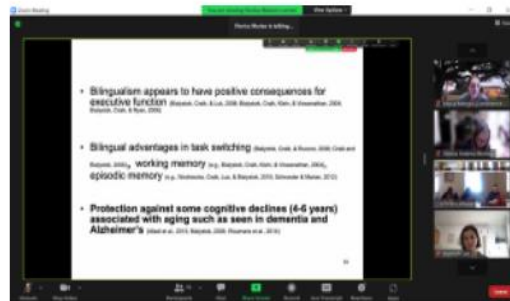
Zoom Meeting

You are viewing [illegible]'s screen

View Options

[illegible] is talking...

• Bilingualism appears to have positive consequences for executive function (Bialystok, Craik, & Luk, 2008; Bialystok, Craik, Klein, & Viswanathan, 2004; Bialystok, Craik, & Ryan, 2006)

• Bilingual advantages in task switching (Bialystok, Craik, & Ruocco, 2006; Craik and Bialystok, 2006), working memory (e.g., Bialystok, Craik, Klein, & Viswanathan, 2004), episodic memory (e.g., Grady, Craik, Luk, & Bialystok, 2015; Schroeder & Marian, 2012)

• Protection against some cognitive declines (4-6 years) associated with aging such as seen in dementia and Alzheimer's (Alladi et al., 2013; Bialystok, 2006; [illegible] et al., 2016)

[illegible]

Unmute

Stop Video

Participants

Chat

Share Screen

Record

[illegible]

Reactions

More

Leave